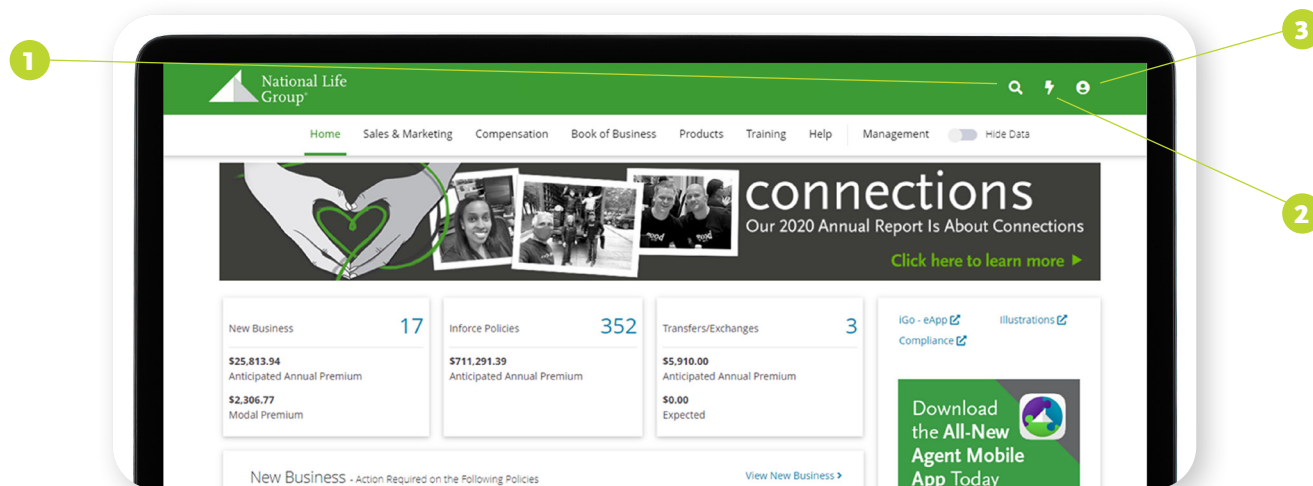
1

3

2

National Life Group®

Home Sales & Marketing Compensation Book of Business Products Training Help Management Hide Data

connections
Our 2020 Annual Report Is About Connections
Click here to learn more ▶

New Business 17
$25,813.94
Anticipated Annual Premium
$2,306.77
Modal Premium

Inforce Policies 352
$711,291.39
Anticipated Annual Premium

Transfers/Exchanges 3
$5,910.00
Anticipated Annual Premium
$0.00
Expected

iGo - eApp
Illustrations
Compliance

Download the All-New Agent Mobile App Today

New Business - Action Required on the Following Policies
View New Business ›